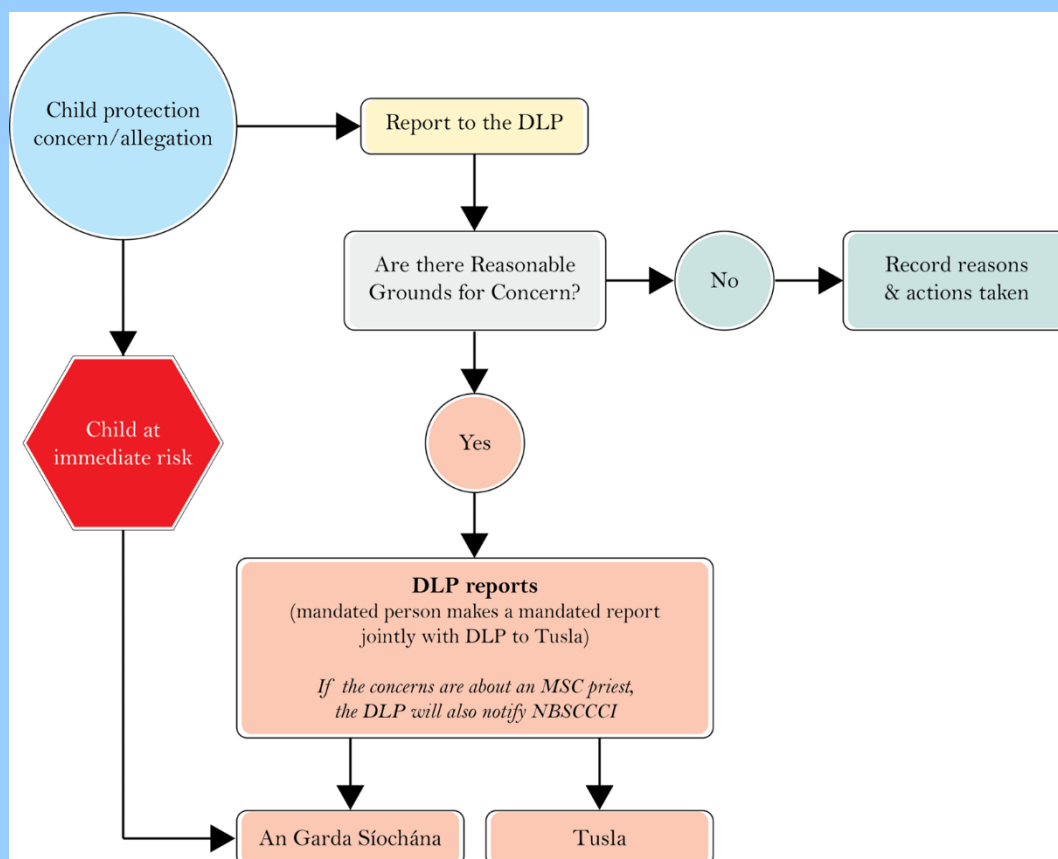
Child protection concern/allegation

Report to the DLP

Are there Reasonable Grounds for Concern?

No

Record reasons & actions taken

Child at immediate risk

Yes

**DLP reports**
(mandated person makes a mandated report jointly with DLP to Tusla)

*If the concerns are about an MSC priest, the DLP will also notify NBSCCCI*

An Garda Síochána

Tusla